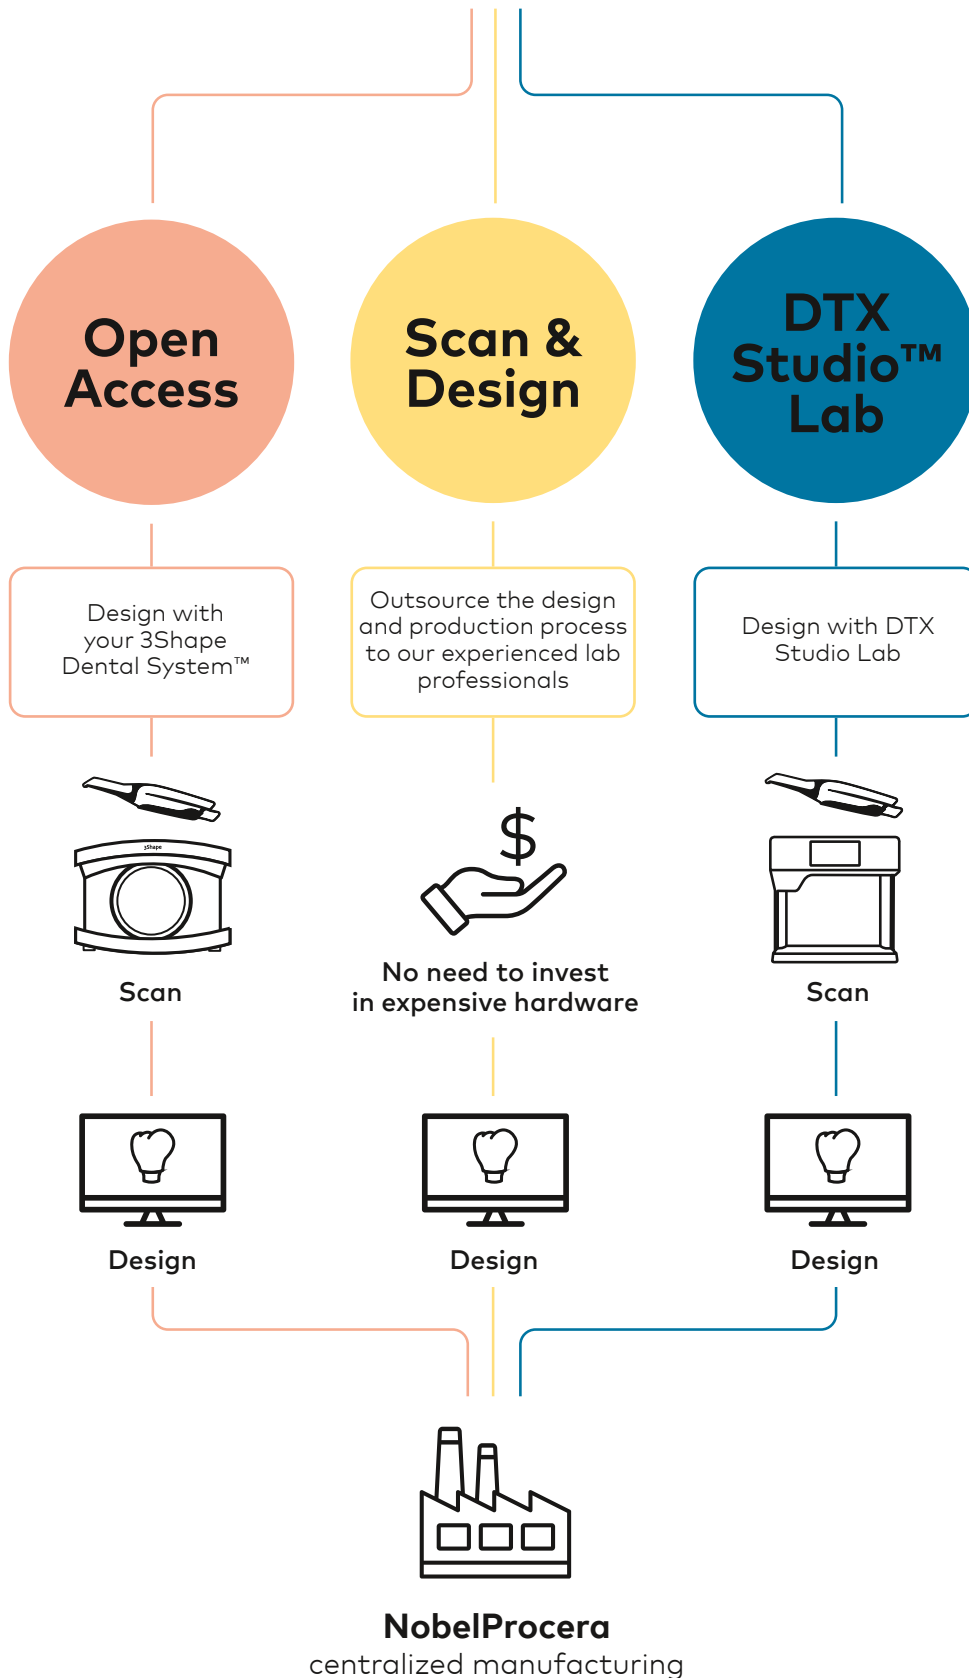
Open Access

Scan & Design

DTX Studio™ Lab

Design with your 3Shape Dental System™

Outsource the design and production process to our experienced lab professionals

Design with DTX Studio Lab

3Shape

Scan

$

No need to invest in expensive hardware

Scan

Design

Design

Design

NobelProcera
centralized manufacturing